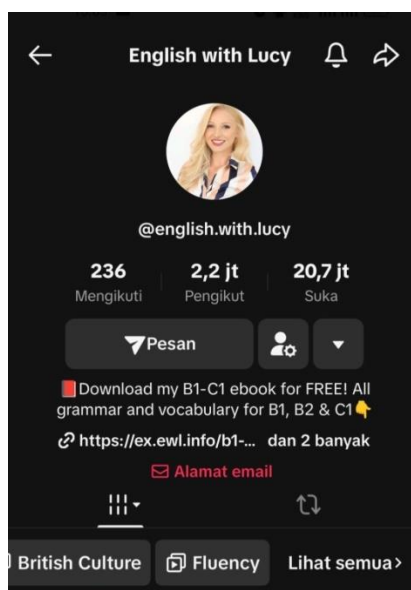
English with Lucy

@english.with.lucy

236
Mengikuti

2,2 jt
Pengikut

20,7 jt
Suka

Pesan

Download my B1-C1 ebook for FREE! All grammar and vocabulary for B1, B2 & C1

https://ex.ewl.info/b1-... dan 2 banyak

Alamat email

British Culture

Fluency

Lihat semua